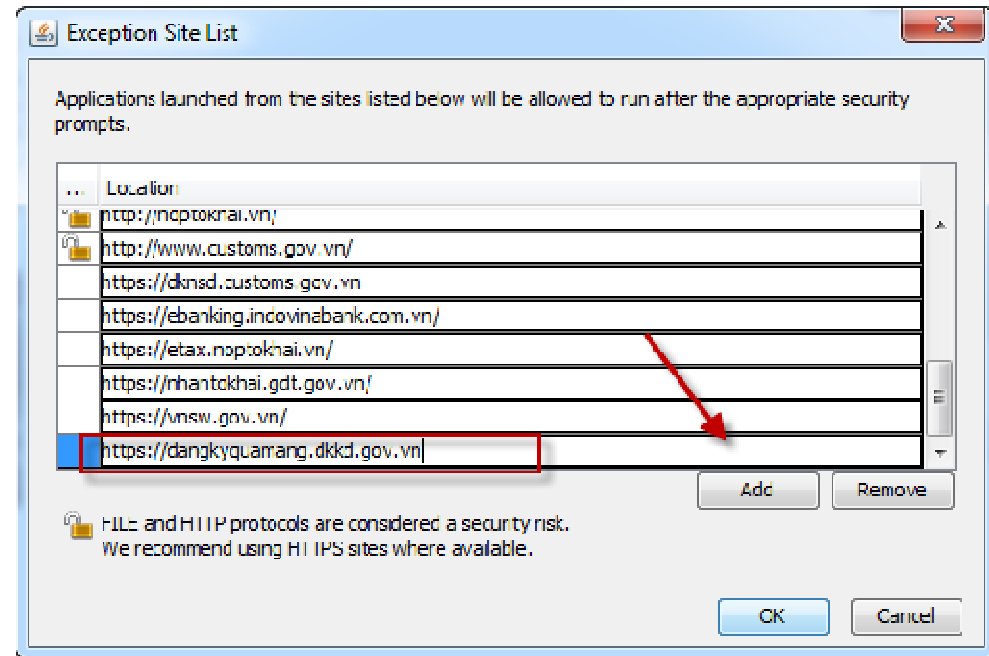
Exception Site List

Applications launched from the sites listed below will be allowed to run after the appropriate security prompts.

| ... | Location |
|---|---|
| | http://noptokhai.vn/ |
| | http://www.customs.gov.vn/ |
| | https://dknsd.customs.gov.vn |
| | https://ebanking.indovinabank.com.vn/ |
| | https://etax.nopthokhai.vn/ |
| | https://nhantokhai.gdt.gov.vn/ |
| | https://vnsw.gov.vn/ |
| | https://dangkyquangcao.dkkd.gov.vn |

Add Remove

FILE and HTTP protocols are considered a security risk.
We recommend using HTTPS sites where available.

OK Cancel